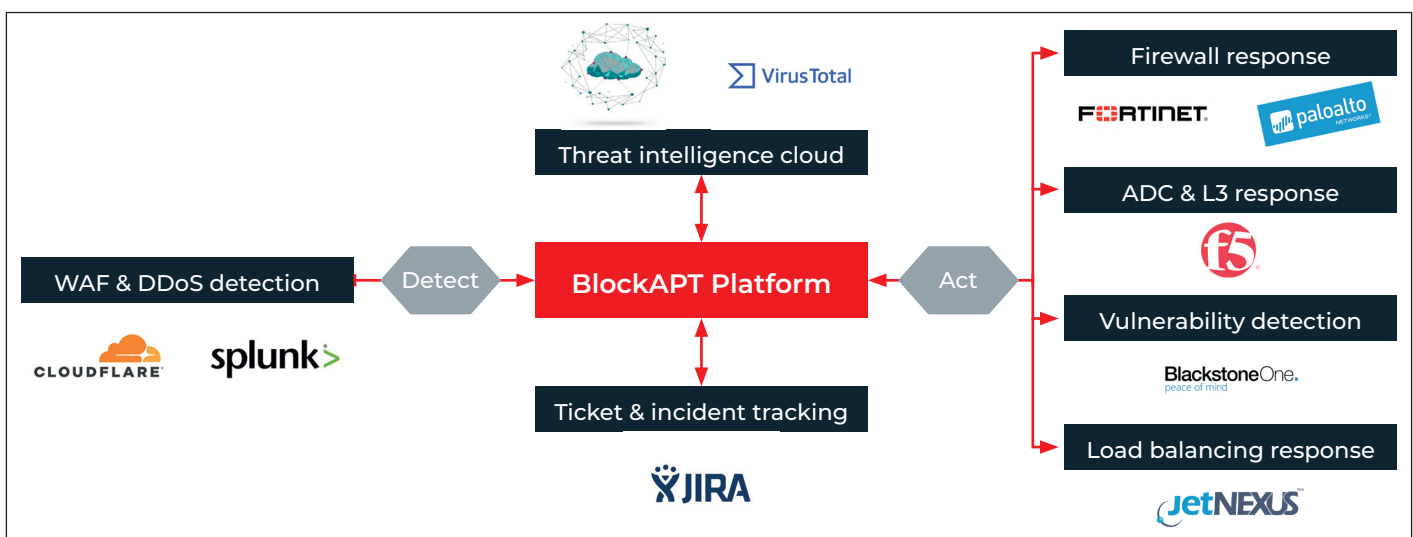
VirusTotal

Threat intelligence cloud

Firewall response

FORTINET

paloalto NETWORKS

ADC & L3 response

f5

WAF & DDoS detection

Detect

BlockAPT Platform

Act

Vulnerability detection

CLOUDFLARE

splunk>

BlackstoneOne.
peace of mind

Ticket & incident tracking

Load balancing response

JIRA

JetNEXUS